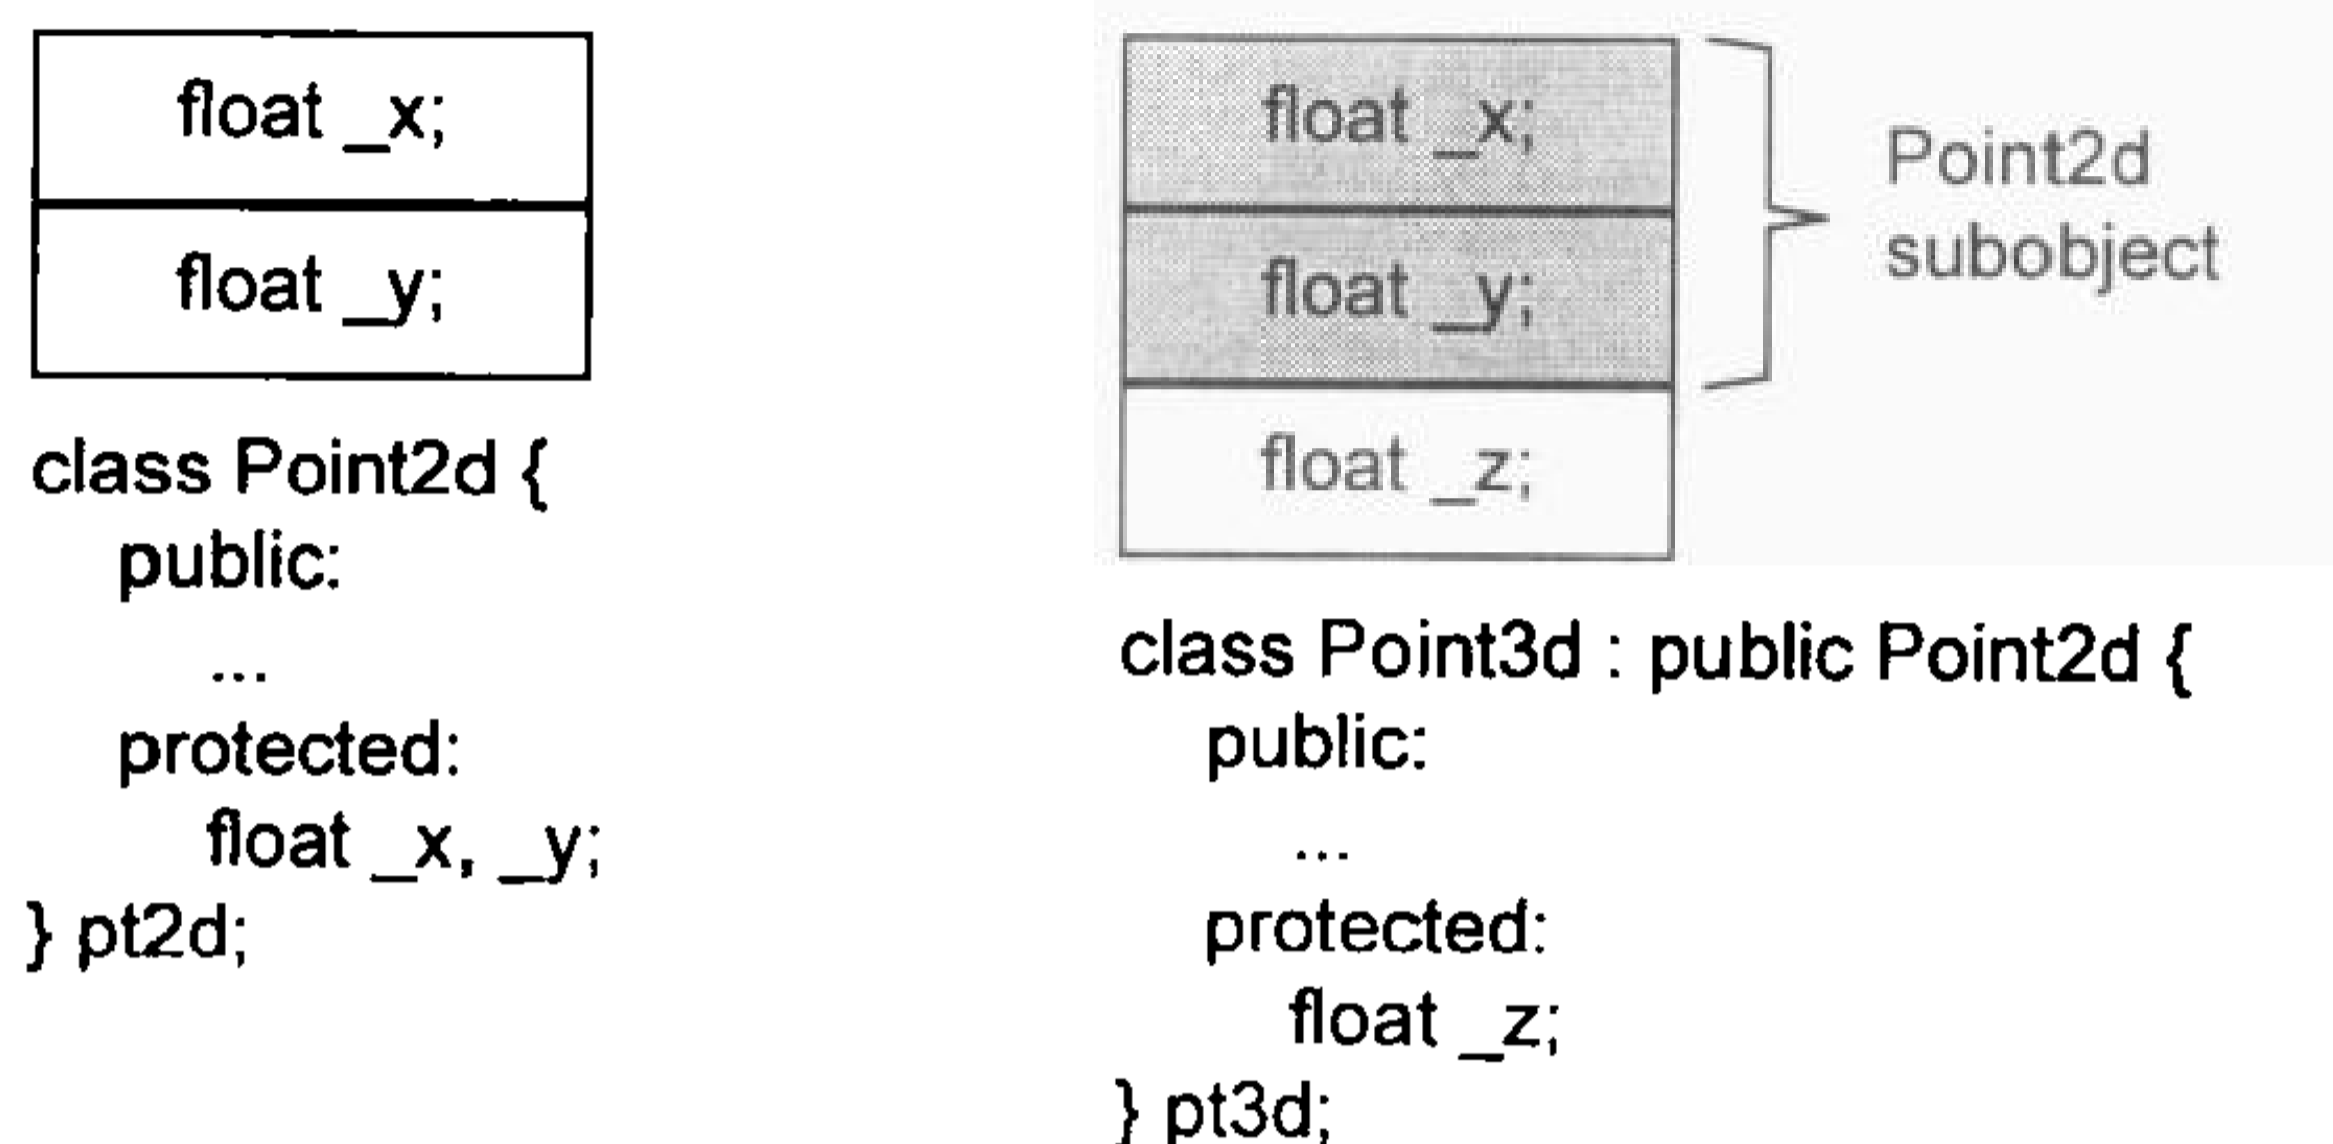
float _x;

float _y;

class Point2d {
public:
...
protected:
float _x, _y;
} pt2d;

float _x;

float _y;

float _z;

Point2d subobject

class Point3d : public Point2d {
public:
...
protected:
float _z;
} pt3d;